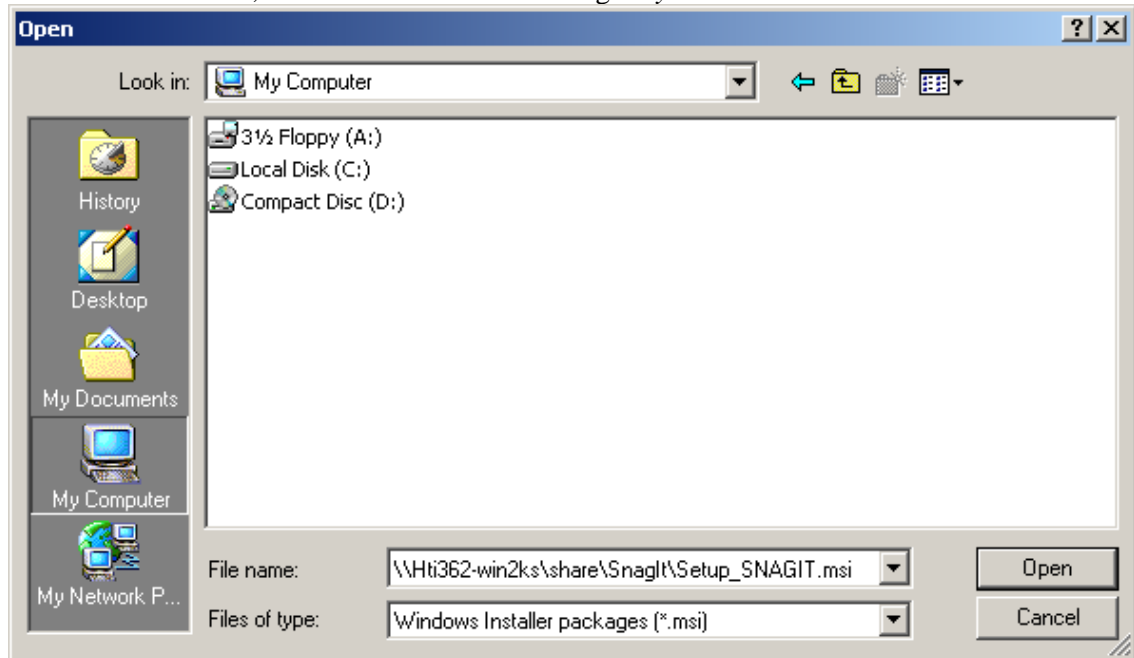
Open

?

Look in: My Computer

History

Desktop

My Documents

My Computer

My Network P...

3½ Floppy (A:)

Local Disk (C:)

Compact Disc (D:)

File name: \\Hti362-win2ks\share\SnagIt\Setup_SNAGIT.msi

Files of type: Windows Installer packages (*.msi)

Open

Cancel